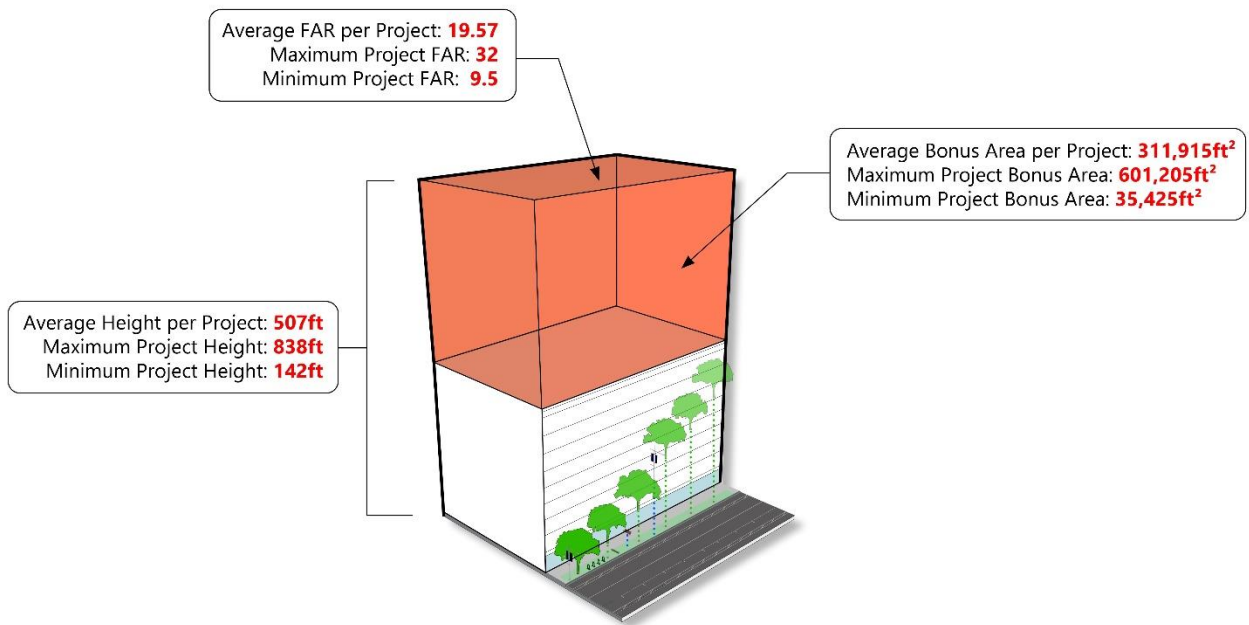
Average FAR per Project: 19.57
Maximum Project FAR: 32
Minimum Project FAR: 9.5

Average Bonus Area per Project: 311,915ft$^2$
Maximum Project Bonus Area: 601,205ft$^2$
Minimum Project Bonus Area: 35,425ft$^2$

Average Height per Project: 507ft
Maximum Project Height: 838ft
Minimum Project Height: 142ft